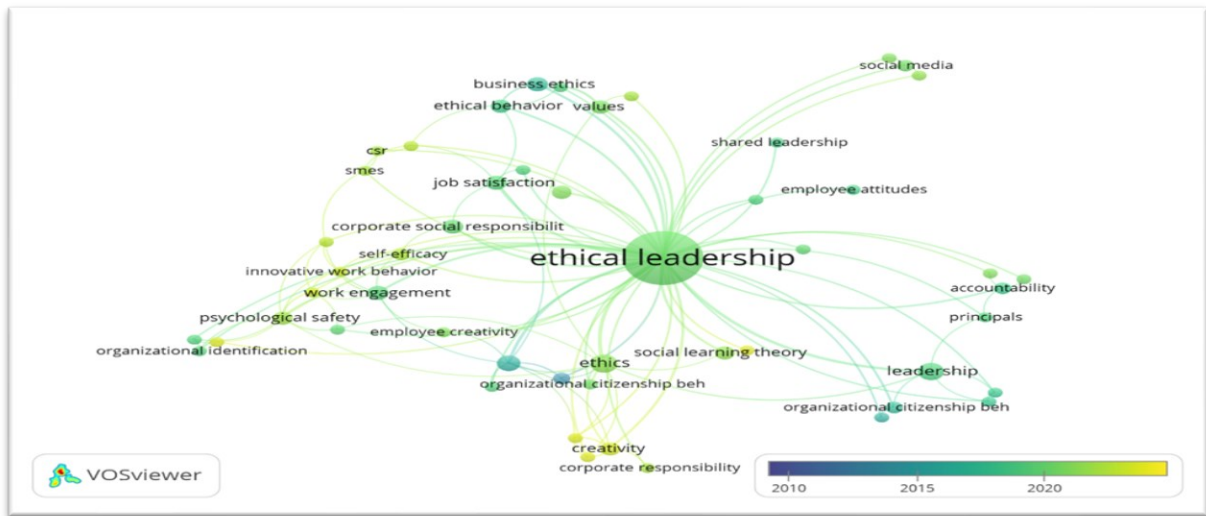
business ethics
social media
ethical behavior
values
shared leadership
csr
smes
job satisfaction
employee attitudes
corporate social responsibilit
self-efficacy
ethical leadership
innovative work behavior
accountability
work engagement
psychological safety
principals
employee creativity
organizational identification
ethics
social learning theory
leadership
organizational citizenship beh
organizational citizenship beh
creativity
corporate responsibility
VOSviewer
2010
2015
2020